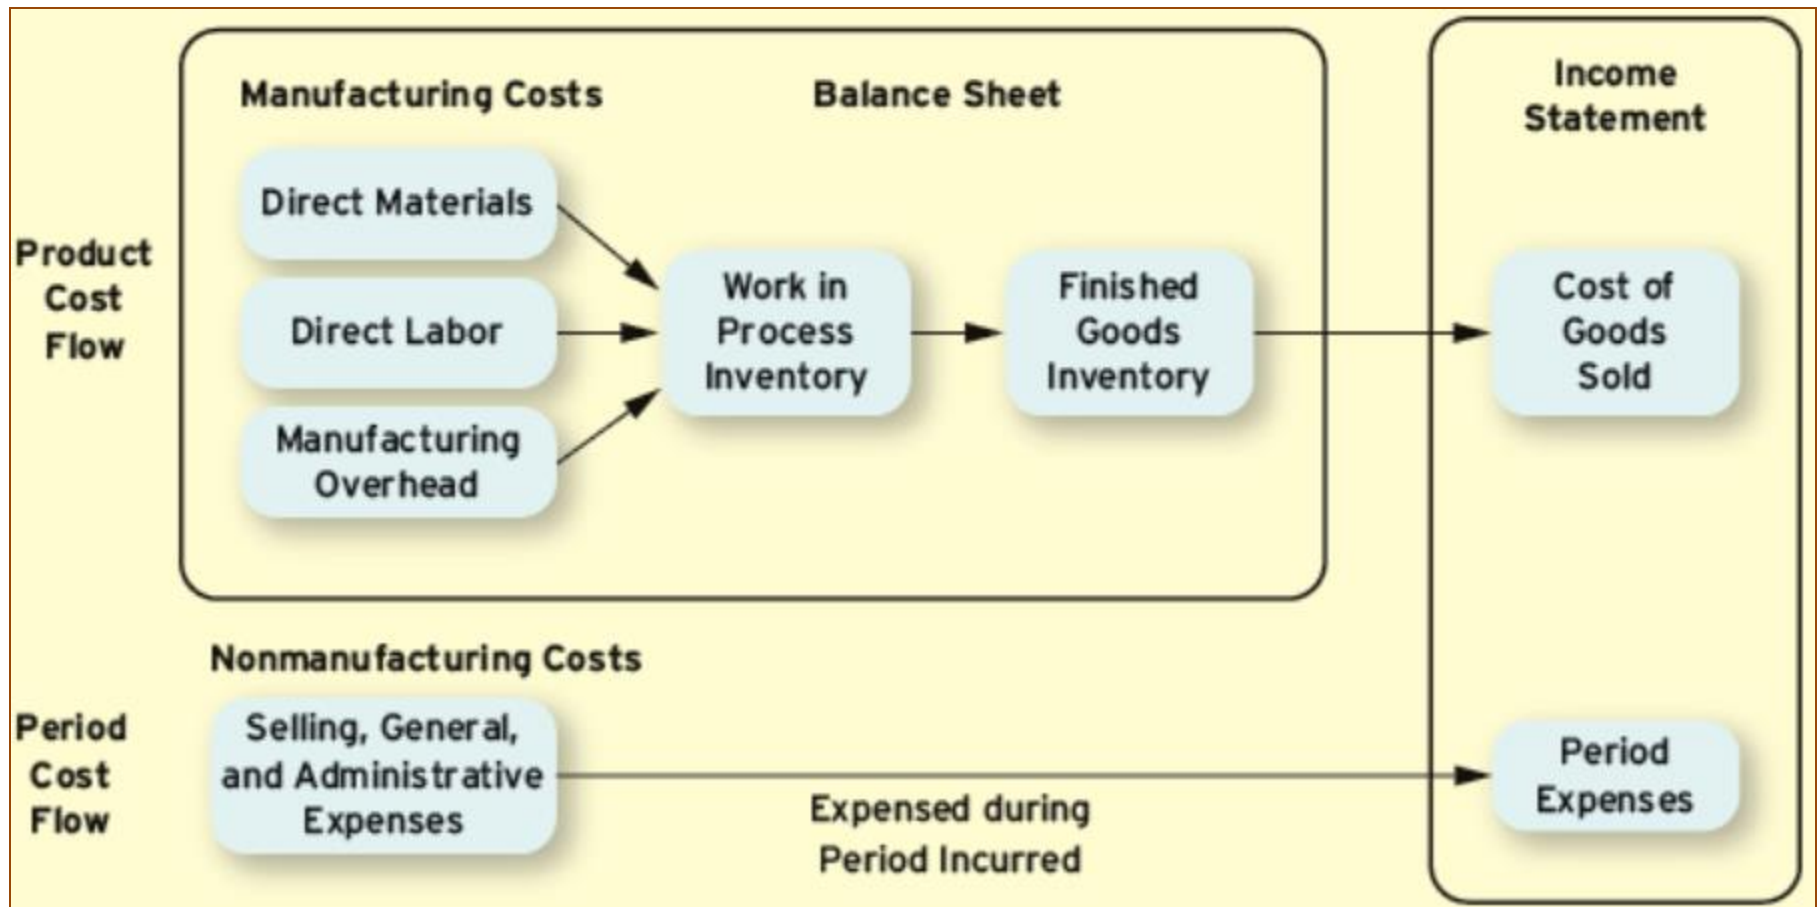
Manufacturing Costs

Balance Sheet

Income Statement

Product Cost Flow

Direct Materials

Direct Labor

Manufacturing Overhead

Work in Process Inventory

Finished Goods Inventory

Cost of Goods Sold

Nonmanufacturing Costs

Period Cost Flow

Selling, General, and Administrative Expenses

Expensed during Period Incurred

Period Expenses